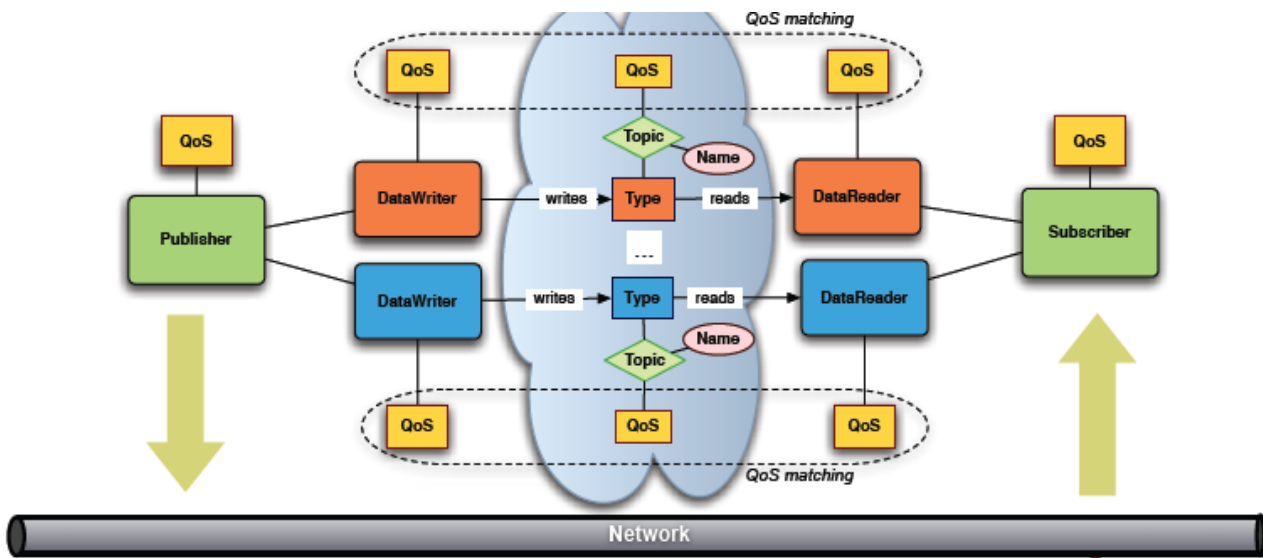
QoS matching

QoS

QoS

QoS

QoS

Topic

Name

QoS

QoS

DataWriter

writes

Type

reads

DataReader

Publisher

Subscriber

...

DataWriter

writes

Type

reads

DataReader

Name

Topic

QoS

QoS

QoS

QoS matching

Network